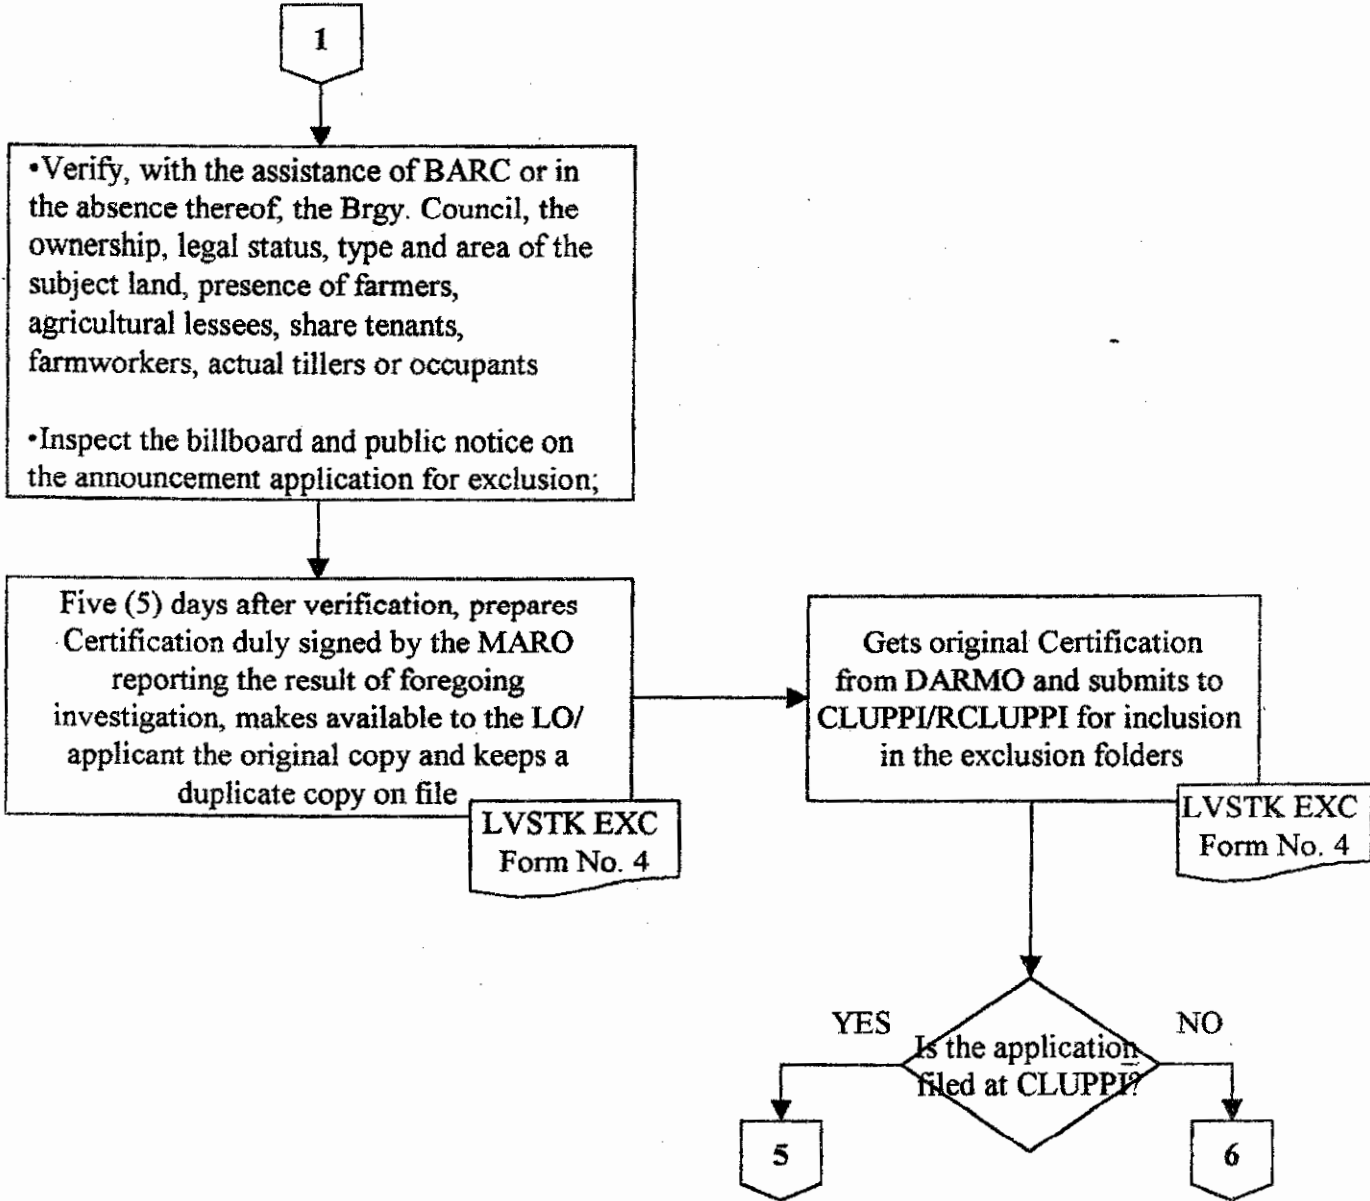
1

•Verify, with the assistance of BARC or in the absence thereof, the Brgy. Council, the ownership, legal status, type and area of the subject land, presence of farmers, agricultural lessees, share tenants, farmworkers, actual tillers or occupants

•Inspect the billboard and public notice on the announcement application for exclusion;

Five (5) days after verification, prepares Certification duly signed by the MARO reporting the result of foregoing investigation, makes available to the LO/ applicant the original copy and keeps a duplicate copy on file

LVSTK EXC Form No. 4

Gets original Certification from DARMO and submits to CLUPPI/RCLUPPI for inclusion in the exclusion folders

LVSTK EXC Form No. 4

YES

Is the application filed at CLUPPI?

NO

5

6